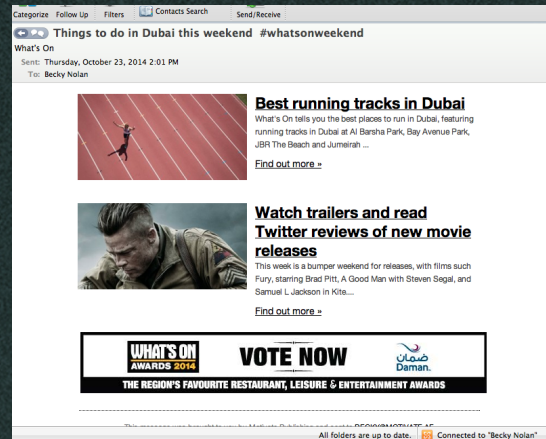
Categorize Follow Up Filters Contacts Search Send/Receive

Things to do in Dubai this weekend #whatsonweekend

What's On

Sent: Thursday, October 23, 2014 2:01 PM

To: Becky Nolan

Best running tracks in Dubai

What's On tells you the best places to run in Dubai, featuring running tracks in Dubai at Al Barsha Park, Bay Avenue Park, JBR The Beach and Jumeirah ...

Find out more »

Watch trailers and read Twitter reviews of new movie releases

This week is a bumper weekend for releases, with films such Fury, starring Brad Pitt, A Good Man with Steven Segal, and Samuel L Jackson in Kite....

Find out more »

WHAT'S ON AWARDS 2014 VOTE NOW ضمان Daman.

THE REGION'S FAVOURITE RESTAURANT, LEISURE & ENTERTAINMENT AWARDS

This message was brought to you by Motivate Publishing and sent to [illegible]

All folders are up to date. Connected to "Becky Nolan"